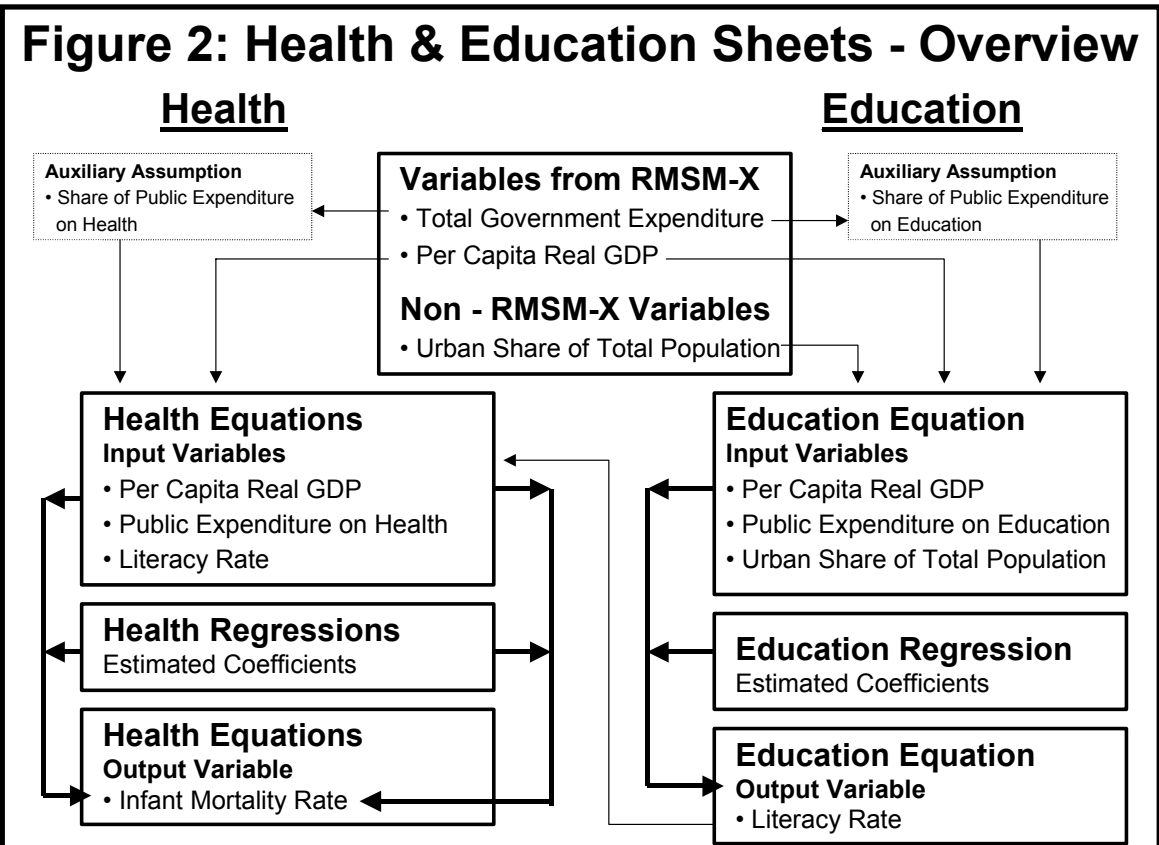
Figure 2: Health & Education Sheets - Overview

Health

Education

Auxiliary Assumption
• Share of Public Expenditure on Health

Variables from RMSM-X
• Total Government Expenditure
• Per Capita Real GDP

Non - RMSM-X Variables
• Urban Share of Total Population

Auxiliary Assumption
• Share of Public Expenditure on Education

Health Equations
Input Variables
• Per Capita Real GDP
• Public Expenditure on Health
• Literacy Rate

Health Regressions
Estimated Coefficients

Health Equations
Output Variable
• Infant Mortality Rate

Education Equation
Input Variables
• Per Capita Real GDP
• Public Expenditure on Education
• Urban Share of Total Population

Education Regression
Estimated Coefficients

Education Equation
Output Variable
• Literacy Rate